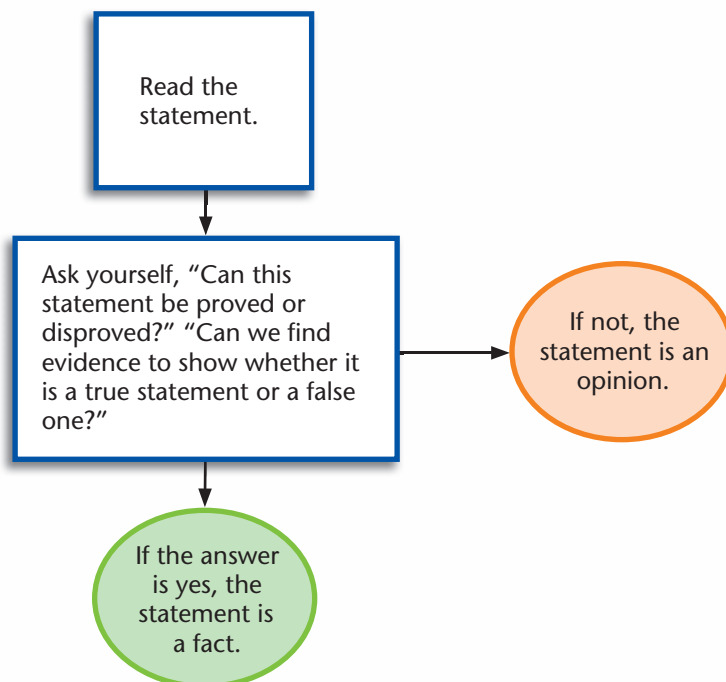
Read the statement.

Ask yourself, “Can this statement be proved or disproved?” “Can we find evidence to show whether it is a true statement or a false one?”

If not, the statement is an opinion.

If the answer is yes, the statement is a fact.